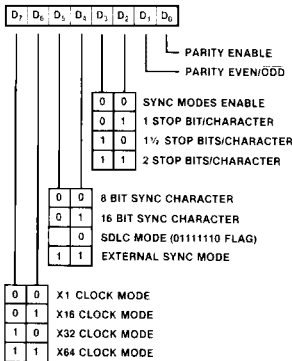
| $D_7$ | $D_6$ | $D_5$ | $D_4$ | $D_3$ | $D_2$ | $D_1$ | $D_0$ |
|---|---|---|---|---|---|---|---|

PARITY ENABLE
PARITY EVEN/$\overline{\text{ODD}}$

| | | |
|---|---|---|
| 0 | 0 | SYNC MODES ENABLE |
| 0 | 1 | 1 STOP BIT/CHARACTER |
| 1 | 0 | 1½ STOP BITS/CHARACTER |
| 1 | 1 | 2 STOP BITS/CHARACTER |

| | | |
|---|---|---|
| 0 | 0 | 8 BIT SYNC CHARACTER |
| 0 | 1 | 16 BIT SYNC CHARACTER |
| | 0 | SDLC MODE (01111110 FLAG) |
| 1 | 1 | EXTERNAL SYNC MODE |

| | | |
|---|---|---|
| 0 | 0 | X1 CLOCK MODE |
| 0 | 1 | X16 CLOCK MODE |
| 1 | 0 | X32 CLOCK MODE |
| 1 | 1 | X64 CLOCK MODE |